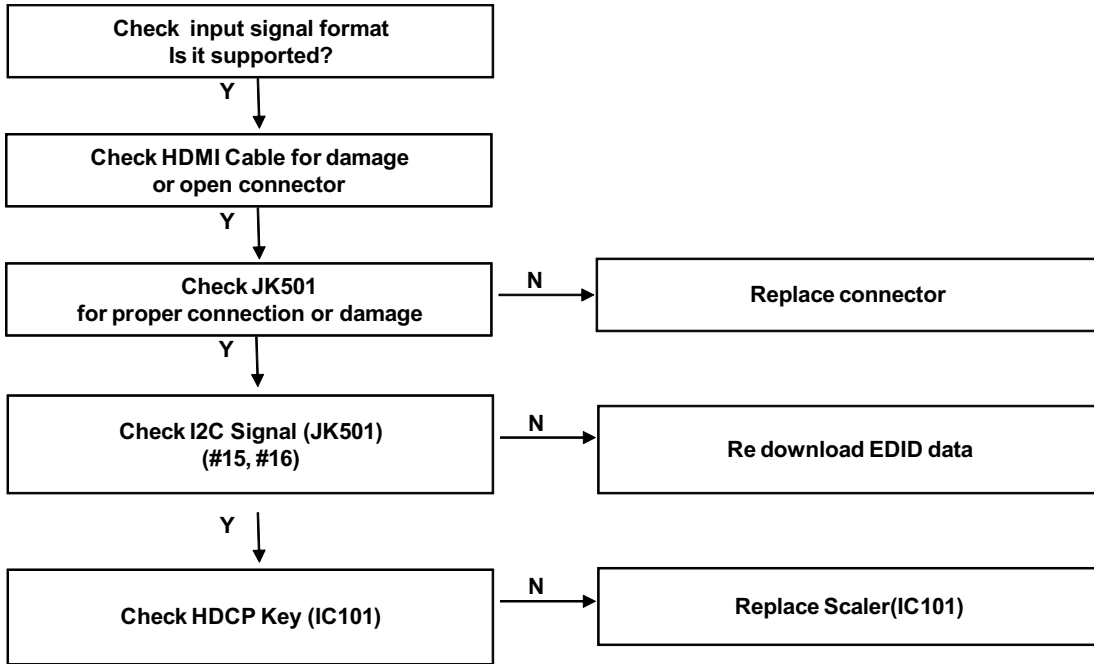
Check input signal format
Is it supported?

Y

Check HDMI Cable for damage
or open connector

Y

Check JK501
for proper connection or damage

N

Replace connector

Y

Check I2C Signal (JK501)
(#15, #16)

N

Re download EDID data

Y

Check HDCP Key (IC101)

N

Replace Scaler(IC101)